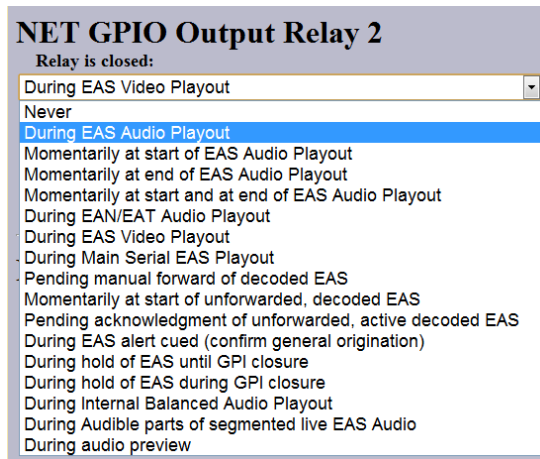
NET GPIO Output Relay 2

Relay is closed:

During EAS Video Playout

Never
During EAS Audio Playout
Momentarily at start of EAS Audio Playout
Momentarily at end of EAS Audio Playout
Momentarily at start and at end of EAS Audio Playout
During EAN/EAT Audio Playout
During EAS Video Playout
During Main Serial EAS Playout
Pending manual forward of decoded EAS
Momentarily at start of unforwarded, decoded EAS
Pending acknowledgment of unforwarded, active decoded EAS
During EAS alert cued (confirm general origination)
During hold of EAS until GPI closure
During hold of EAS during GPI closure
During Internal Balanced Audio Playout
During Audible parts of segmented live EAS Audio
During audio preview